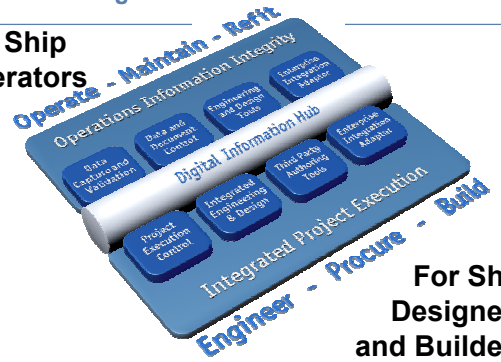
Ship
erators

Operate - Maintain - Refit

Operations Information Integrity

Data Capture and Validation

Data and Document Control

Engineering and Design Tools

Enterprise Integration Adaptor

Digital Information Hub

Project Execution Control

Integrated Engineering & Design

Third Party Authoring Tools

Enterprise Integration Adaptor

Integrated Project Execution

Engineer - Procure - Build

For Sh
Designe
and Builde